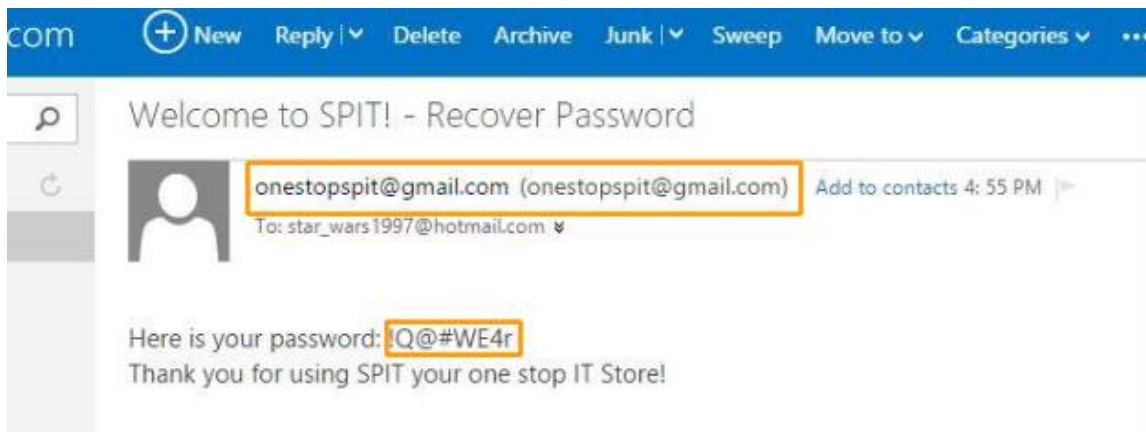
com New Reply | Delete Archive Junk | Sweep Move to Categories

Welcome to SPIT! - Recover Password

onestopspit@gmail.com (onestopspit@gmail.com) Add to contacts 4: 55 PM
To: star_wars1997@hotmail.com

Here is your password: !Q@#WE4r
Thank you for using SPIT your one stop IT Store!